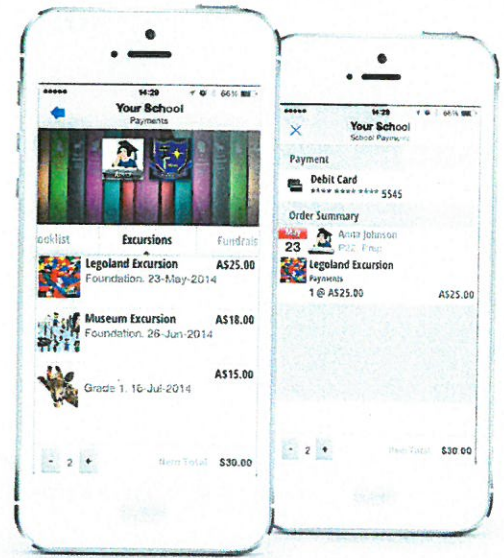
14:29
66%
Your School
Payments
ooklist
Excursions
Fundrais
Legoland Excursion
A$25.00
Foundation. 23-May-2014
Museum Excursion
A$18.00
Foundation. 26-Jun-2014
A$15.00
Grade 1. 16-Jul-2014
- 2 +
Item Total
$30.00

14:29
Your School
School Payments
Payment
Debit Card
**** **** **** 5545
Order Summary
May
23
Anna Johnson
P22 Prep
Legoland Excursion
Payments
1 @ A$25.00
A$25.00
- 2 +
Item Total
$30.00